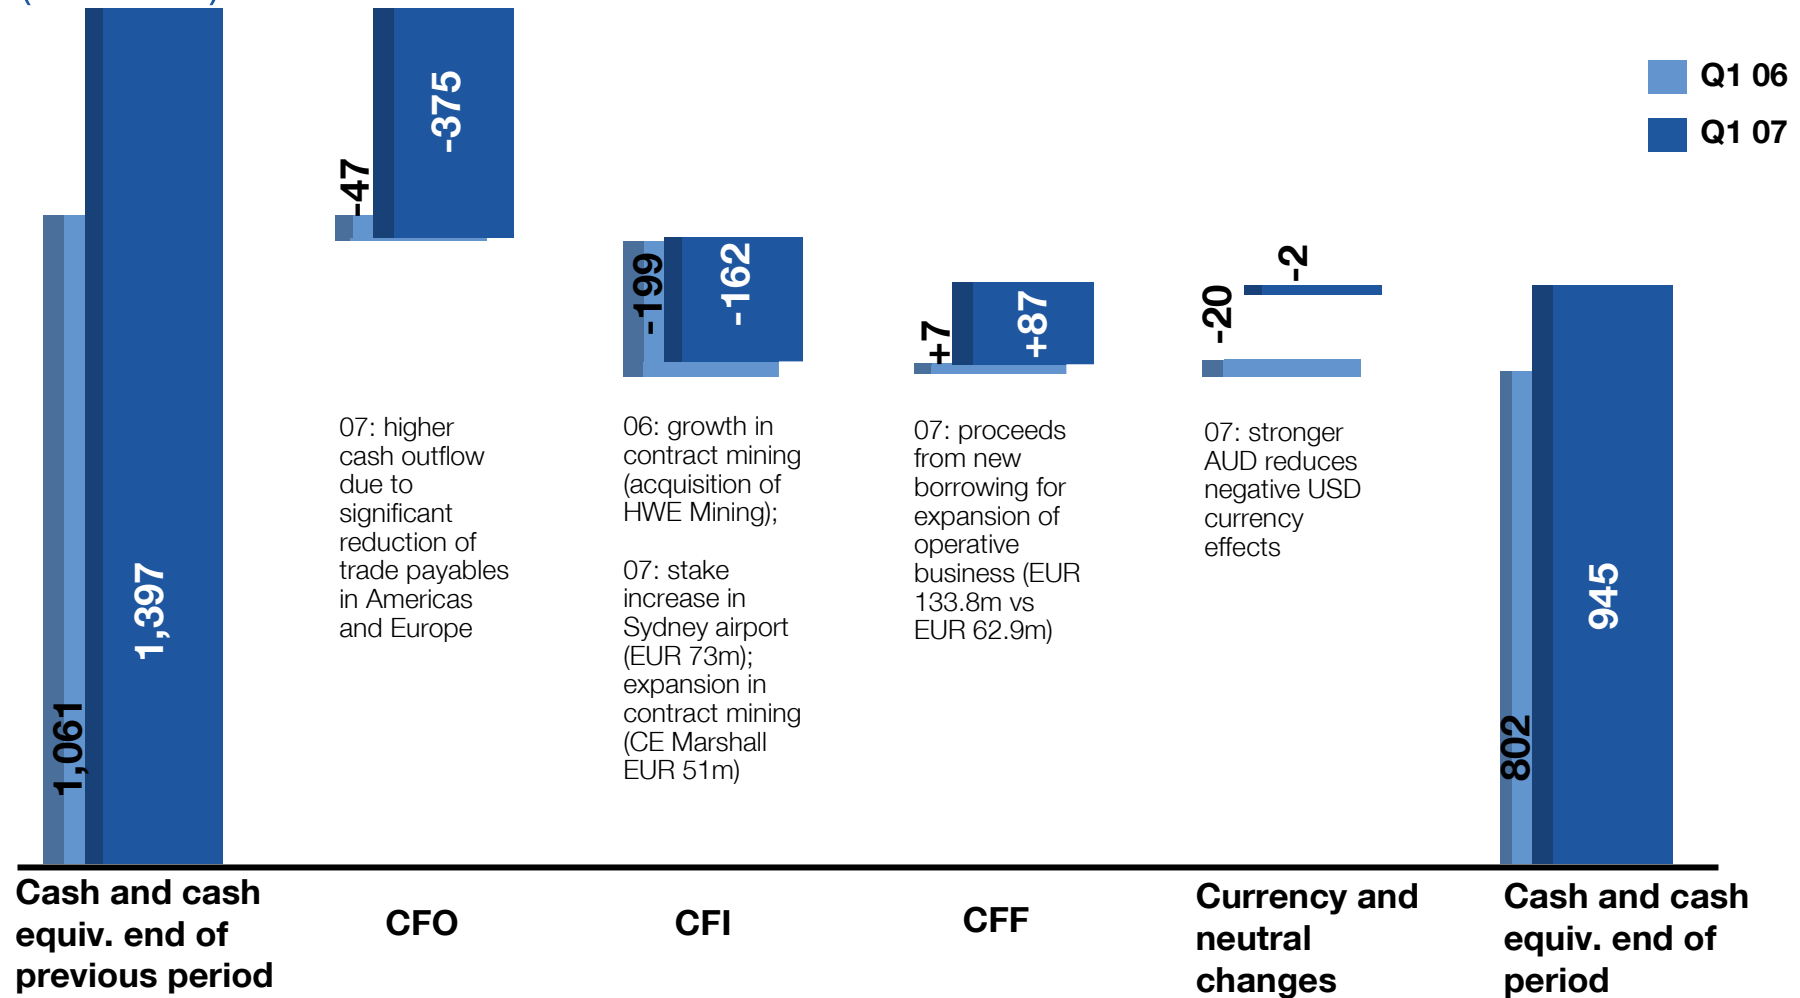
Q1 06

Q1 07

1,061

1,397

-47

-375

07: higher cash outflow due to significant reduction of trade payables in Americas and Europe

-199

-162

06: growth in contract mining (acquisition of HWE Mining);

07: stake increase in Sydney airport (EUR 73m); expansion in contract mining (CE Marshall EUR 51m)

+7

+87

07: proceeds from new borrowing for expansion of operative business (EUR 133.8m vs EUR 62.9m)

-20

-2

07: stronger AUD reduces negative USD currency effects

802

945

Cash and cash equiv. end of previous period

CFO

CFI

CFF

Currency and neutral changes

Cash and cash equiv. end of period